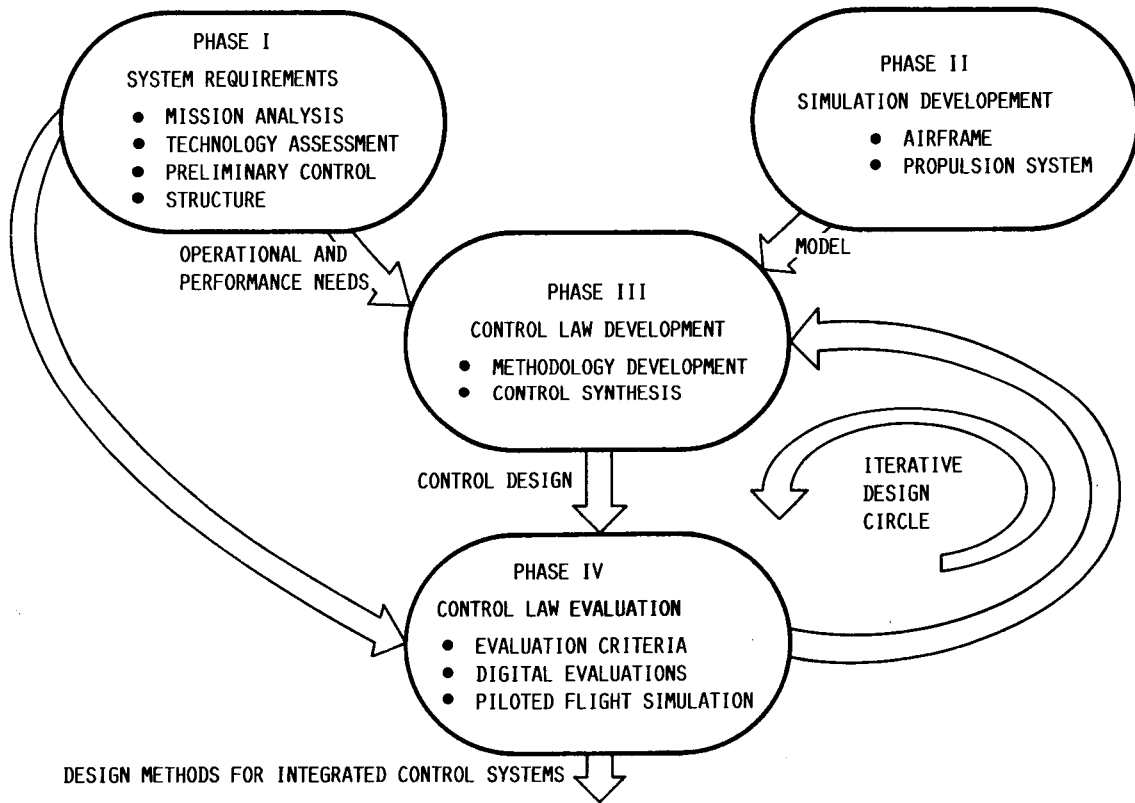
PHASE I
SYSTEM REQUIREMENTS
• MISSION ANALYSIS
• TECHNOLOGY ASSESSMENT
• PRELIMINARY CONTROL
• STRUCTURE

PHASE II
SIMULATION DEVELOPEMENT
• AIRFRAME
• PROPULSION SYSTEM

OPERATIONAL AND PERFORMANCE NEEDS

MODEL

PHASE III
CONTROL LAW DEVELOPMENT
• METHODOLOGY DEVELOPMENT
• CONTROL SYNTHESIS

CONTROL DESIGN

ITERATIVE DESIGN CIRCLE

PHASE IV
CONTROL LAW EVALUATION
• EVALUATION CRITERIA
• DIGITAL EVALUATIONS
• PILOTED FLIGHT SIMULATION

DESIGN METHODS FOR INTEGRATED CONTROL SYSTEMS